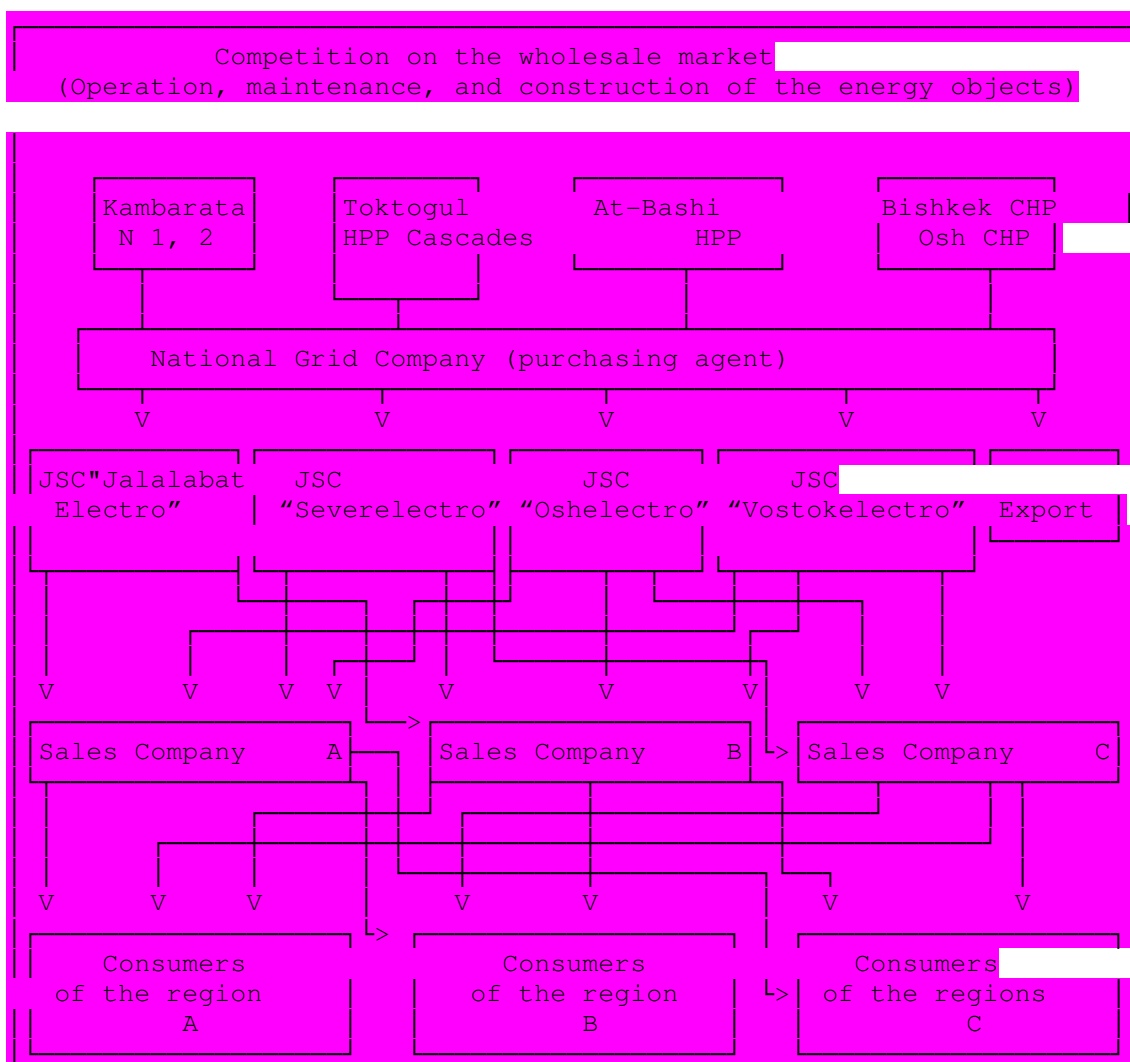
Competition on the wholesale market
(Operation, maintenance, and construction of the energy objects)

Kambarata N 1, 2

Toktogul HPP Cascades

At-Bashi HPP

Bishkek CHP Osh CHP

National Grid Company (purchasing agent)

V V V V V

JSC"Jalalabat Electro"

JSC "Severelectro"

JSC "Oshelectro"

JSC "Vostokelectro"

Export

V V V V V V V V V

Sales Company A

Sales Company B

Sales Company C

V V V V V V V

Consumers of the region A

Consumers of the region B

Consumers of the regions C